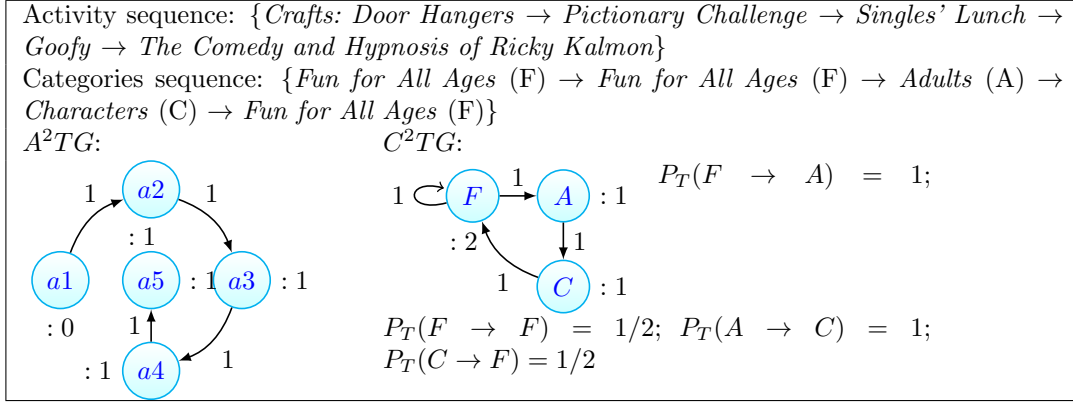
Activity sequence: $\{$*Crafts: Door Hangers* $\rightarrow$ *Pictionary Challenge* $\rightarrow$ *Singles' Lunch* $\rightarrow$ *Goofy* $\rightarrow$ *The Comedy and Hypnosis of Ricky Kalmon*$\}$
Categories sequence: $\{$*Fun for All Ages* (F) $\rightarrow$ *Fun for All Ages* (F) $\rightarrow$ *Adults* (A) $\rightarrow$ *Characters* (C) $\rightarrow$ *Fun for All Ages* (F)$\}$

$A^2TG$:

1 $a2$ 1
: 1
$a1$ $a5$ : 1 $a3$ : 1
: 0 1
: 1 $a4$ 1

$C^2TG$:

1 $F$ 1 $A$ : 1
: 2 1
1 $C$ : 1

$P_T(F \rightarrow A) = 1;$

$P_T(F \rightarrow F) = 1/2;$ $P_T(A \rightarrow C) = 1;$ $P_T(C \rightarrow F) = 1/2$